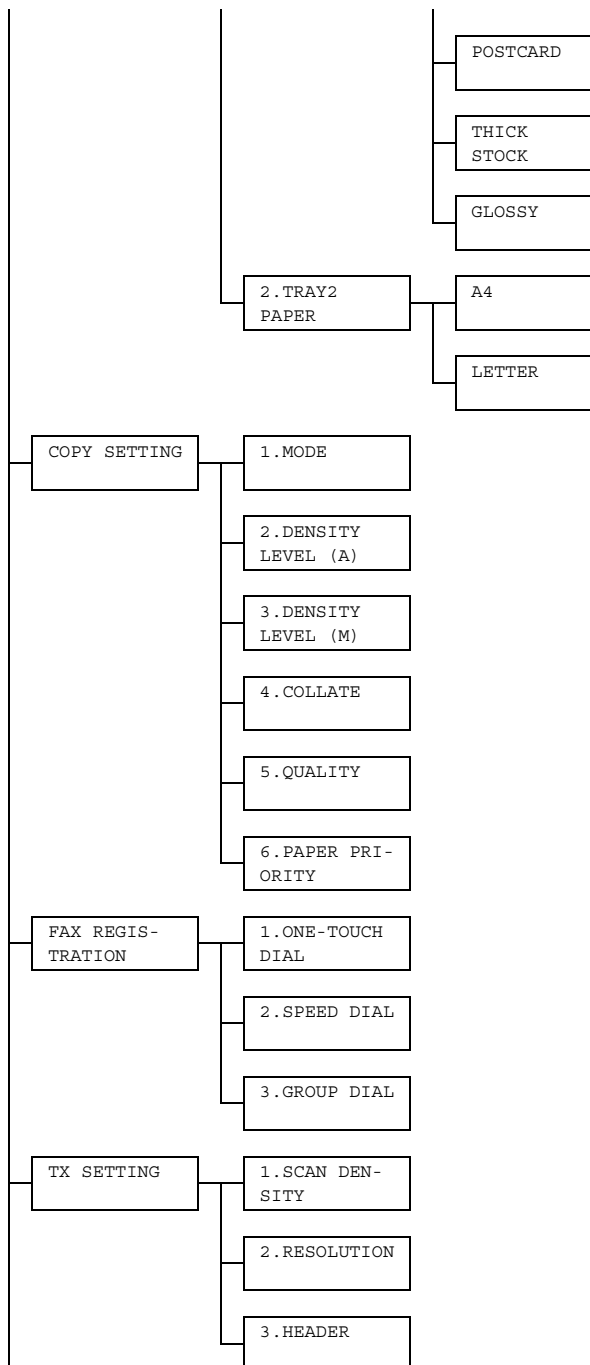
POSTCARD

THICK STOCK

GLOSSY

2.TRAY2 PAPER

A4

LETTER

COPY SETTING

1.MODE

2.DENSITY LEVEL (A)

3.DENSITY LEVEL (M)

4.COLLATE

5.QUALITY

6.PAPER PRIORITY

FAX REGISTRATION

1.ONE-TOUCH DIAL

2.SPEED DIAL

3.GROUP DIAL

TX SETTING

1.SCAN DENSITY

2.RESOLUTION

3.HEADER